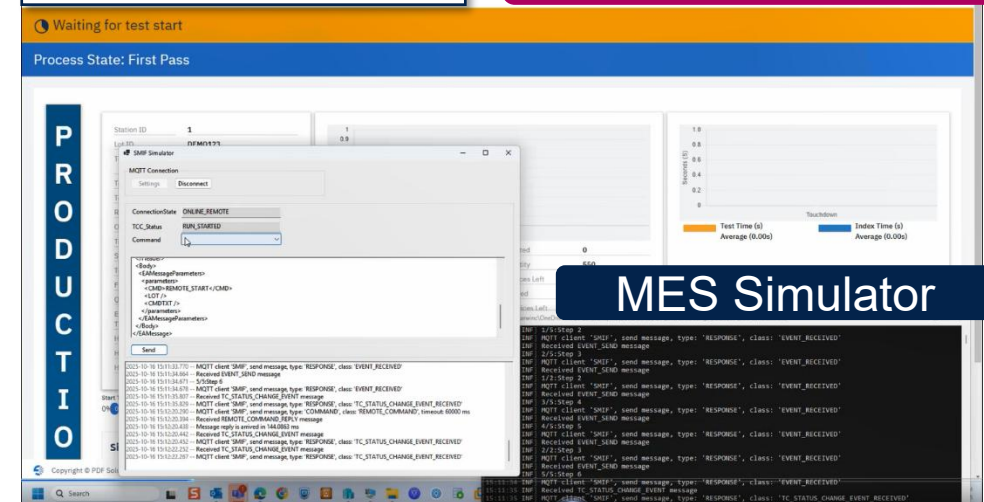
Waiting for test start

Process State: First Pass

P
R
O
D
U
C
T
I
O

Station ID 1
Lot ID DEMO123

SMIF Simulator

MQTT Connection
Settings Disconnect

ConnectionState ONLINE_REMOTE
TCC_Status RUN_STARTED
Command

<Body>
<EAMessageParameters>
<parameters>
<CMD>REMOTE_START</CMD>
<LOT />
<CMDTXT />
</parameters>
</EAMessageParameters>
</Body>
</EAMessage>

Send

2023-10-16 15:11:33.770 -- MQTT client 'SMIF', send message, type: 'RESPONSE', class: 'EVENT_RECEIVED'
2023-10-16 15:11:34.664 -- Received EVENT_SEND message
2023-10-16 15:11:34.671 -- 5/5:Step 6
2023-10-16 15:11:34.678 -- MQTT client 'SMIF', send message, type: 'RESPONSE', class: 'EVENT_RECEIVED'
2023-10-16 15:11:35.807 -- Received TC_STATUS_CHANGE_EVENT message
2023-10-16 15:11:35.829 -- MQTT client 'SMIF', send message, type: 'RESPONSE', class: 'TC_STATUS_CHANGE_EVENT_RECEIVED'
2023-10-16 15:12:20.290 -- MQTT client 'SMIF', send message, type: 'COMMAND', class: 'REMOTE_COMMAND', timeout: 60000 ms
2023-10-16 15:12:20.394 -- Received REMOTE_COMMAND_REPLY message
2023-10-16 15:12:20.438 -- Message reply is arrived in 144.0863 ms
2023-10-16 15:12:20.442 -- Received TC_STATUS_CHANGE_EVENT message
2023-10-16 15:12:20.452 -- MQTT client 'SMIF', send message, type: 'RESPONSE', class: 'TC_STATUS_CHANGE_EVENT_RECEIVED'
2023-10-16 15:12:22.252 -- Received TC_STATUS_CHANGE_EVENT message
2023-10-16 15:12:22.287 -- MQTT client 'SMIF', send message, type: 'RESPONSE', class: 'TC_STATUS_CHANGE_EVENT_RECEIVED'

1
0.9

1.0
0.8
0.6
0.4
0.2
0
Seconds (S)
Touchdown

Test Time (s)
Average (0.00s)
Index Time (s)
Average (0.00s)

ted 0
ity 550
es Left

MES Simulator

INF 1/5:Step 2
INF MQTT client 'SMIF', send message, type: 'RESPONSE', class: 'EVENT_RECEIVED'
INF Received EVENT_SEND message
INF 2/5:Step 3
INF MQTT client 'SMIF', send message, type: 'RESPONSE', class: 'EVENT_RECEIVED'
INF Received EVENT_SEND message
INF 1/2:Step 2
INF MQTT client 'SMIF', send message, type: 'RESPONSE', class: 'EVENT_RECEIVED'
INF Received EVENT_SEND message
INF 3/5:Step 4
INF MQTT client 'SMIF', send message, type: 'RESPONSE', class: 'EVENT_RECEIVED'
INF Received EVENT_SEND message
INF 4/5:Step 5
INF MQTT client 'SMIF', send message, type: 'RESPONSE', class: 'EVENT_RECEIVED'
INF Received EVENT_SEND message
INF 2/2:Step 3
INF MQTT client 'SMIF', send message, type: 'RESPONSE', class: 'EVENT_RECEIVED'
INF Received EVENT_SEND message
INF 5/5:Step 6
15:11:35 INF MQTT client 'SMIF', send message, type: 'RESPONSE', class: 'EVENT_RECEIVED'
15:11:35 INF Received TC_STATUS_CHANGE_EVENT message
15:11:35 INF MQTT client 'SMIF', send message, type: 'RESPONSE', class: 'TC_STATUS_CHANGE_EVENT_RECEIVED'

Start
0%

Copyright © PDF Sol

Search